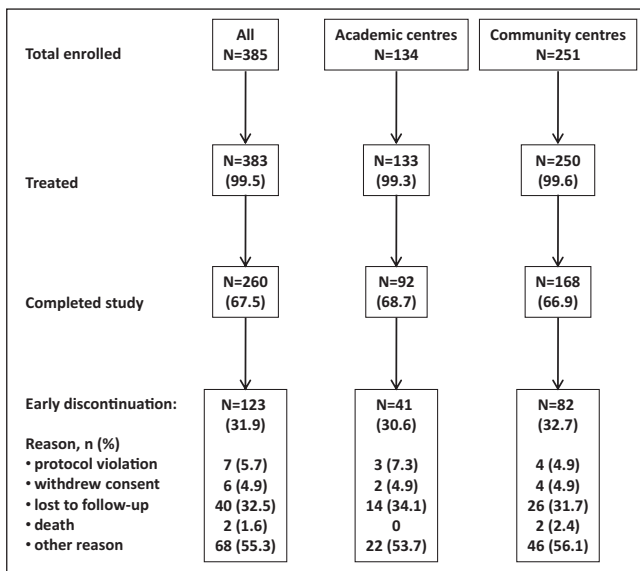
Total enrolled

All
N=385

Academic centres
N=134

Community centres
N=251

Treated

N=383
(99.5)

N=133
(99.3)

N=250
(99.6)

Completed study

N=260
(67.5)

N=92
(68.7)

N=168
(66.9)

Early discontinuation:
Reason, n (%)
• protocol violation
• withdrew consent
• lost to follow-up
• death
• other reason

N=123
(31.9)
7 (5.7)
6 (4.9)
40 (32.5)
2 (1.6)
68 (55.3)

N=41
(30.6)
3 (7.3)
2 (4.9)
14 (34.1)
0
22 (53.7)

N=82
(32.7)
4 (4.9)
4 (4.9)
26 (31.7)
2 (2.4)
46 (56.1)